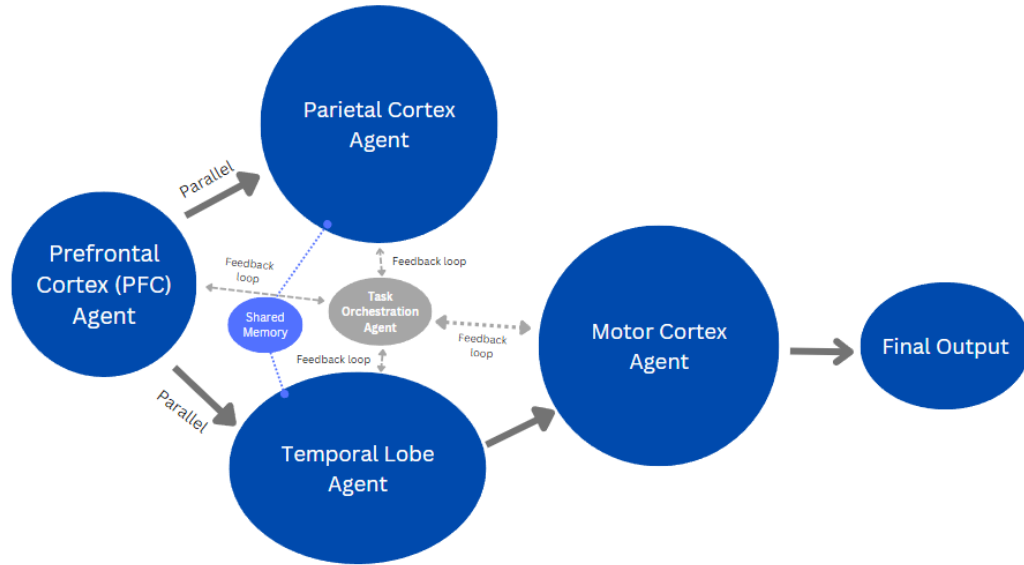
Parietal Cortex Agent

Parallel

Prefrontal Cortex (PFC) Agent

Feedback loop

Feedback loop

Shared Memory

Task Orchestration Agent

Feedback loop

Feedback loop

Motor Cortex Agent

Final Output

Parallel

Temporal Lobe Agent